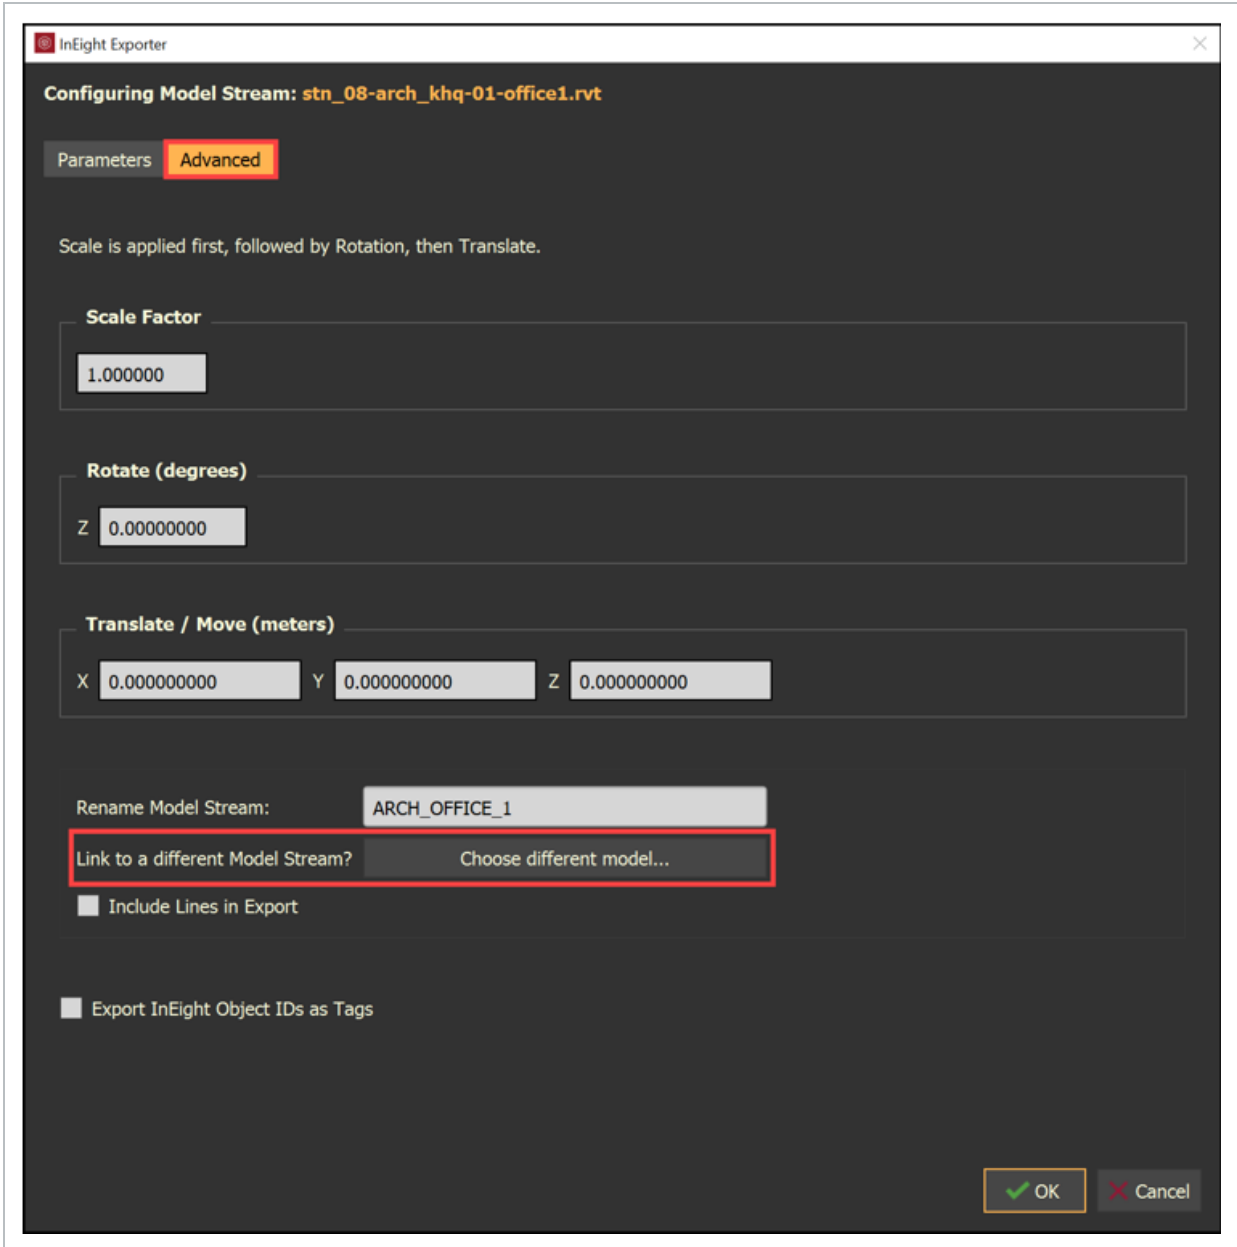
InEight Exporter

Configuring Model Stream: stn_08-arch_khq-01-office1.rvt

Parameters Advanced

Scale is applied first, followed by Rotation, then Translate.

Scale Factor

1.000000

Rotate (degrees)

Z 0.00000000

Translate / Move (meters)

X 0.000000000 Y 0.000000000 Z 0.000000000

Rename Model Stream: ARCH_OFFICE_1

Link to a different Model Stream? Choose different model...

Include Lines in Export

Export InEight Object IDs as Tags

OK Cancel